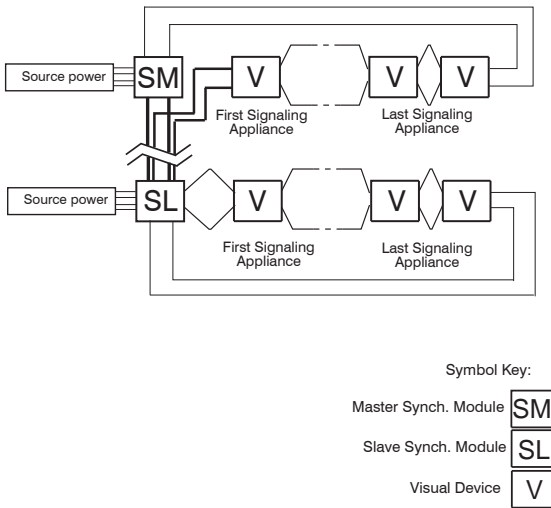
Source power
SM
V
V
V
First Signaling Appliance
Last Signaling Appliance
Source power
SL
V
V
V
First Signaling Appliance
Last Signaling Appliance

Symbol Key:
Master Synch. Module SM
Slave Synch. Module SL
Visual Device V